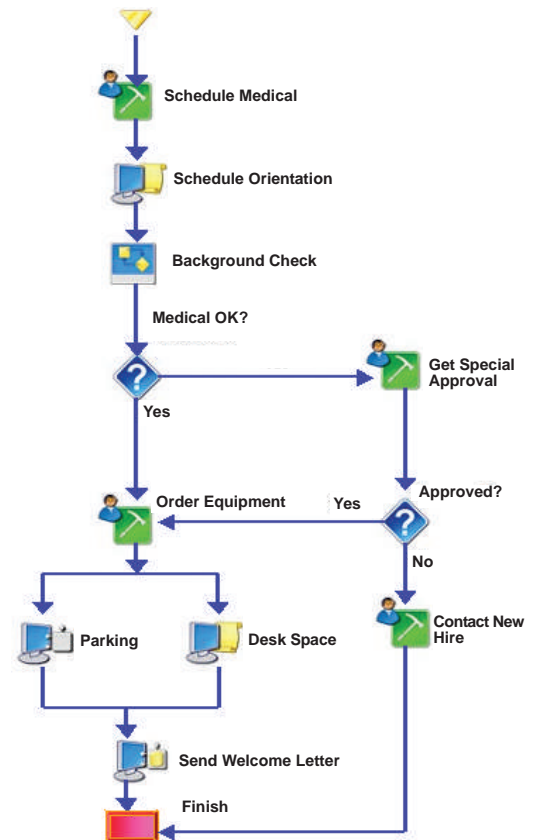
Schedule Medical

Schedule Orientation

Background Check

Medical OK?

Get Special Approval

Yes

Order Equipment

Yes

Approved?

No

Parking

Desk Space

Contact New Hire

Send Welcome Letter

Finish